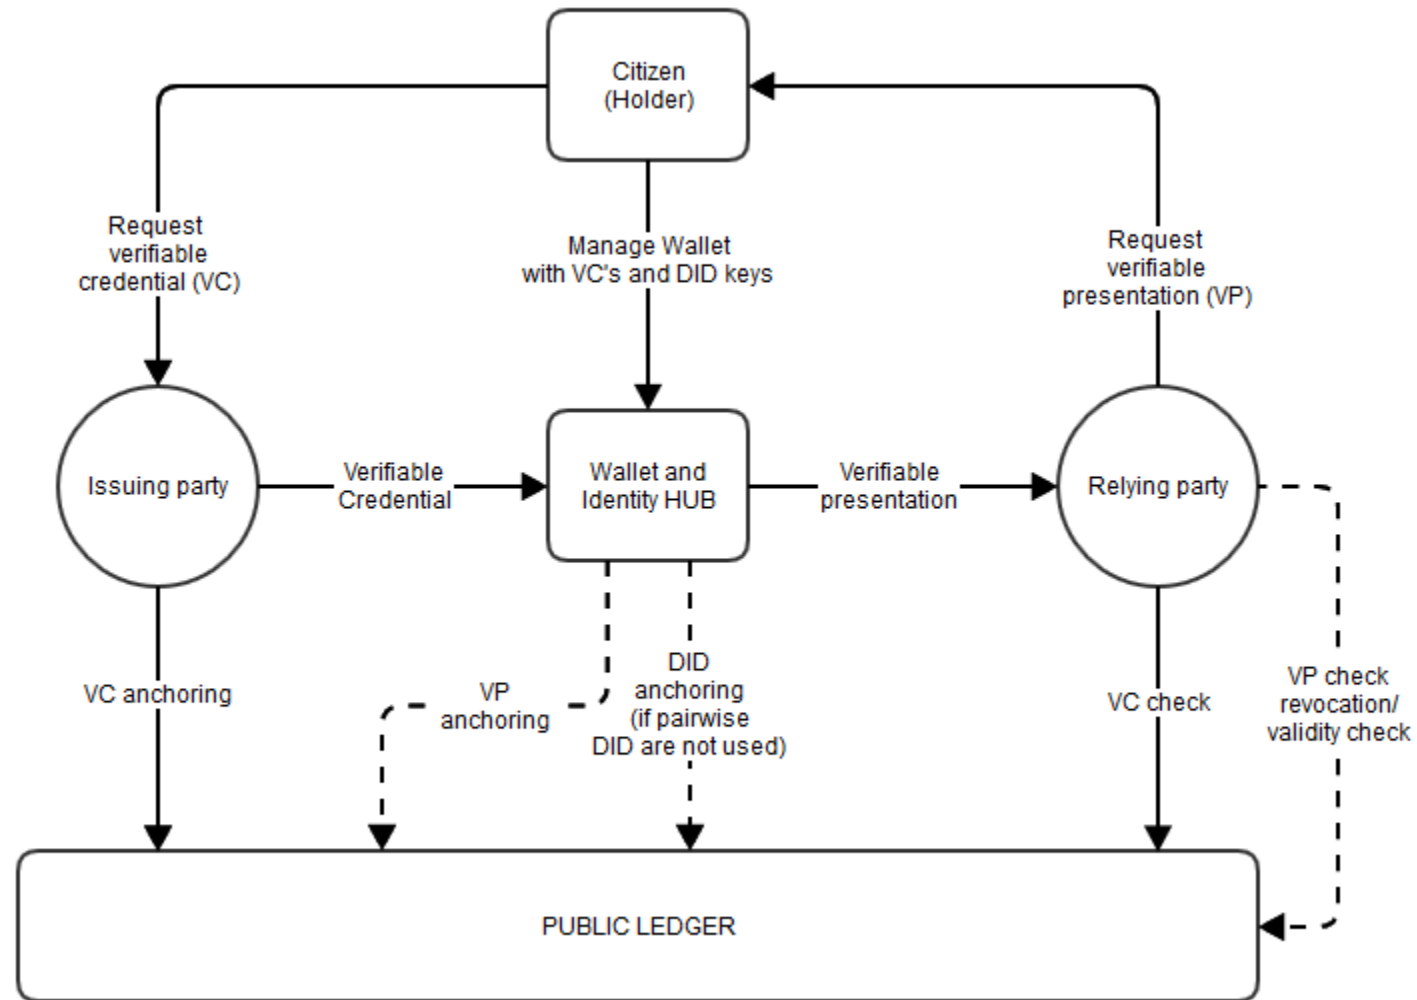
Citizen
(Holder)

Request
verifiable
credential (VC)

Manage Wallet
with VC's and DID keys

Request
verifiable
presentation (VP)

Issuing party

Verifiable
Credential

Wallet and
Identity HUB

Verifiable
presentation

Relying party

VC anchoring

VP
anchoring

DID
anchoring
(if pairwise
DID are not used)

VC check

VP check
revocation/
validity check

PUBLIC LEDGER